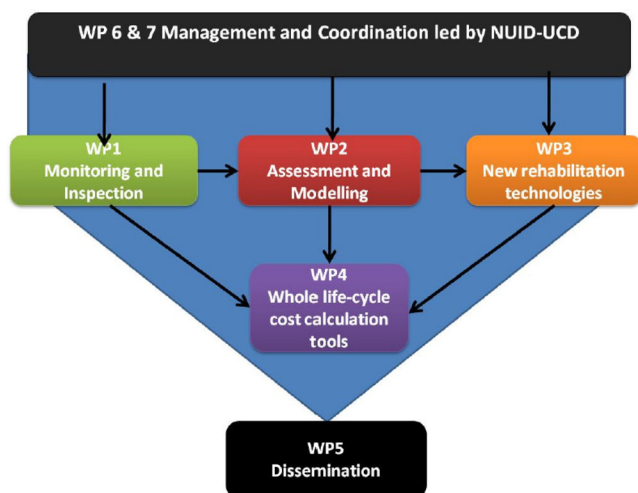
WP 6 & 7 Management and Coordination led by NUID-UCD

WP1
Monitoring and Inspection

WP2
Assessment and Modelling

WP3
New rehabilitation technologies

WP4
Whole life-cycle cost calculation tools

WP5
Dissemination